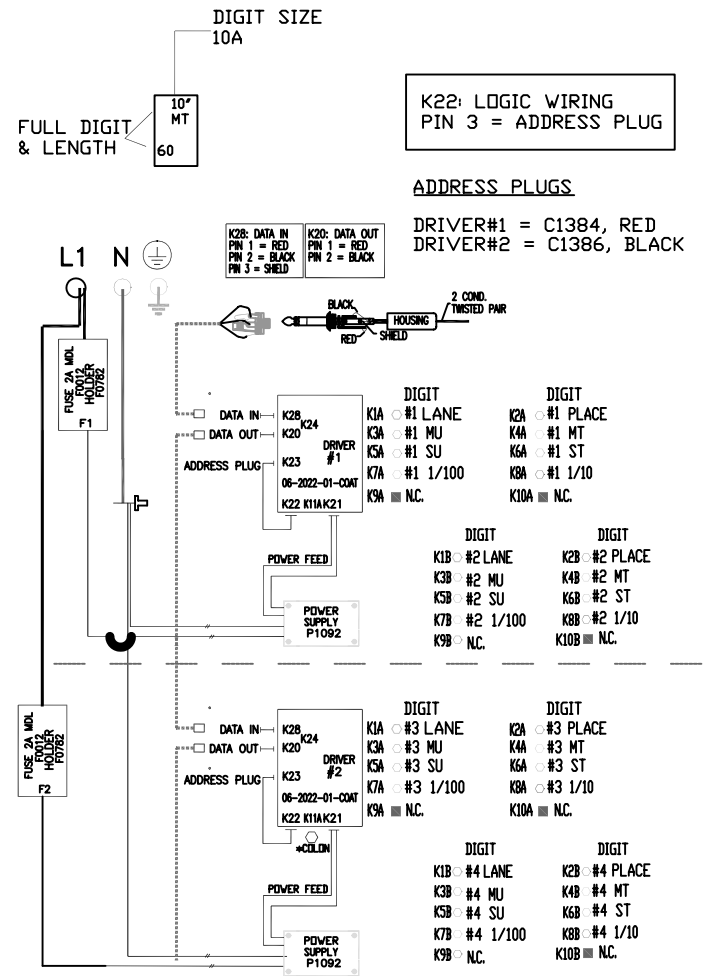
DIGIT SIZE
10A

10"
MT
60

FULL DIGIT
& LENGTH

K22: LOGIC WIRING
PIN 3 = ADDRESS PLUG

ADDRESS PLUGS

DRIVER#1 = C1384, RED
DRIVER#2 = C1386, BLACK

K28: DATA IN
PIN 1 = RED
PIN 2 = BLACK
PIN 3 = SHIELD

K20: DATA OUT
PIN 1 = RED
PIN 2 = BLACK

L1 N

BLACK
RED
SHIELD
HOUSING
2 COND. TWISTED PAIR

FUSE 2A MDL F0012 HOLDER F0782
F1

DATA IN
DATA OUT
ADDRESS PLUG
K28
K24
K20
DRIVER #1
K23
06-2022-01-COAT
K22 K11A K21

DIGIT
K1A #1 LANE
K3A #1 MU
K5A #1 SU
K7A #1 1/100
K9A N.C.

DIGIT
K2A #1 PLACE
K4A #1 MT
K6A #1 ST
K8A #1 1/10
K10A N.C.

POWER FEED
POWER SUPPLY P1092

DIGIT
K1B #2 LANE
K3B #2 MU
K5B #2 SU
K7B #2 1/100
K9B N.C.

DIGIT
K2B #2 PLACE
K4B #2 MT
K6B #2 ST
K8B #2 1/10
K10B N.C.

FUSE 2A MDL F0012 HOLDER F0782
F2

DATA IN
DATA OUT
ADDRESS PLUG
K28
K24
K20
DRIVER #2
K23
06-2022-01-COAT
K22 K11A K21
*COLON

DIGIT
K1A #3 LANE
K3A #3 MU
K5A #3 SU
K7A #3 1/100
K9A N.C.

DIGIT
K2A #3 PLACE
K4A #3 MT
K6A #3 ST
K8A #3 1/10
K10A N.C.

POWER FEED
POWER SUPPLY P1092

DIGIT
K1B #4 LANE
K3B #4 MU
K5B #4 SU
K7B #4 1/100
K9B N.C.

DIGIT
K2B #4 PLACE
K4B #4 MT
K6B #4 ST
K8B #4 1/10
K10B N.C.